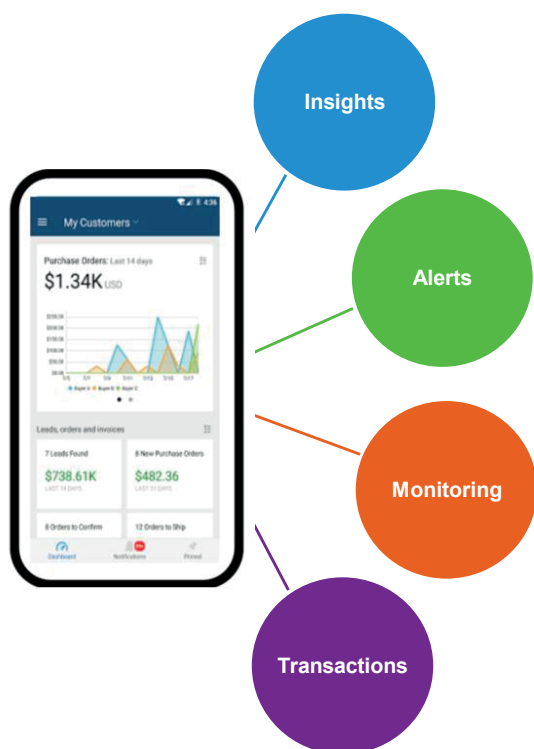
Insights

Alerts

Monitoring

Transactions

4:36

My Customers

Purchase Orders: Last 14 days

$1.34K USD

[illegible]

Buyer A Buyer B Buyer C

Leads, orders and invoices

7 Leads Found

$738.61K

LAST 14 DAYS

8 New Purchase Orders

$482.36

LAST 14 DAYS

8 Orders to Confirm

12 Orders to Ship

Dashboard

Notifications

Pinned